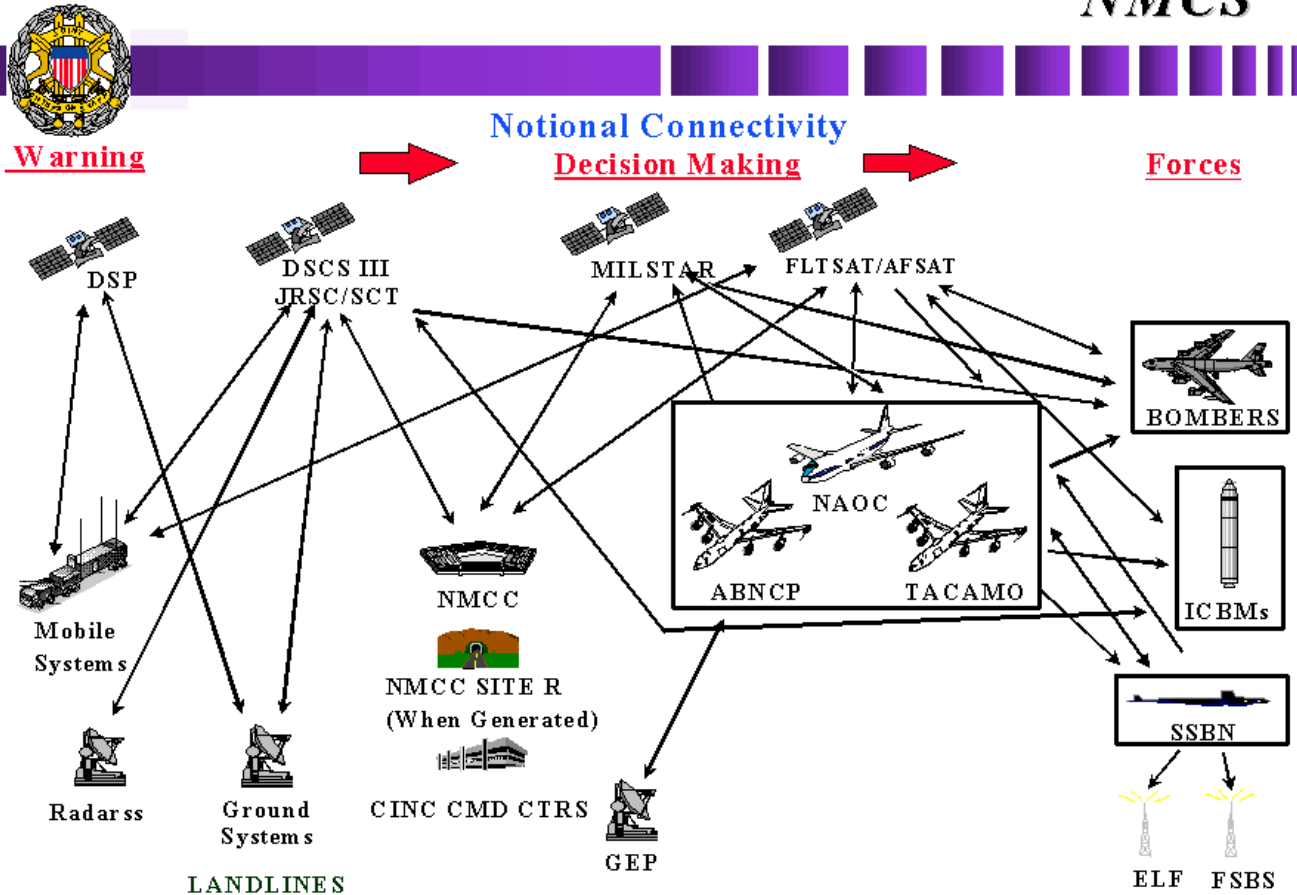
NMCS

Notional Connectivity

Warning

Decision Making

Forces

DSP

DSCS III
JRSC/SCT

MILSTAR

FLTSAT/AFSAT

BOMBERS

NAOC

ABNCP

TACAMO

ICBMs

SSBN

ELF

FSBS

Mobile
Systems

NMCC

NMCC SITE R
(When Generated)

CINC CMD CTRS

Radarss

Ground
Systems

GEP

LANDLINES